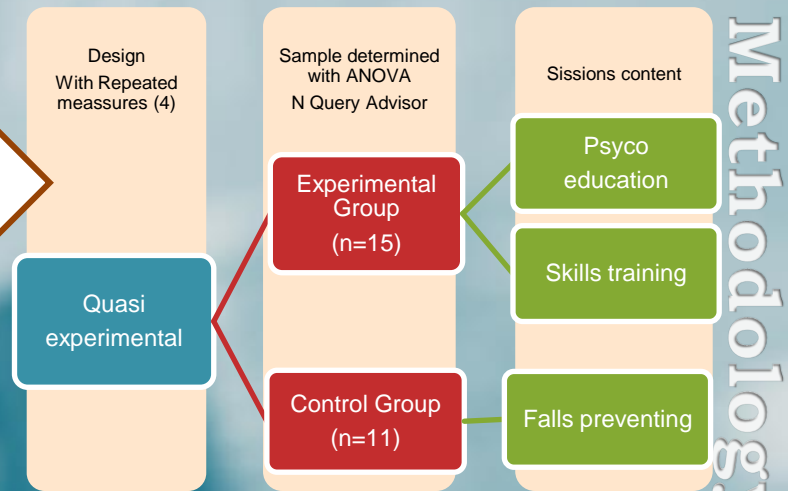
Design
With Repeated meassures (4)

Sample determined with ANOVA
N Query Advisor

Sissions content

Quasi experimental

Experimental Group
(n=15)

Control Group
(n=11)

Psyco education

Skills training

Falls preventing

Methodolog